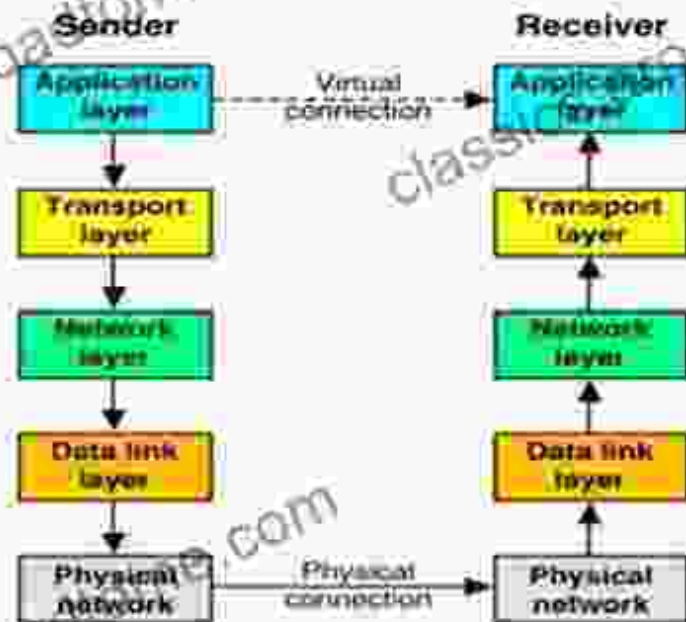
Sender

Receiver

Application layer

Virtual connection

Application layer

Transport layer

Transport layer

Network layer

Network layer

Data link layer

Data link layer

Physical network

Physical connection

Physical network

classtor

classtor

.com